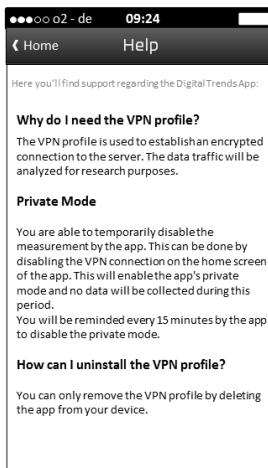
●●●○○ o2 - de 09:24

❮ Home Help

Here you'll find support regarding the Digital Trends App:

**Why do I need the VPN profile?**

The VPN profile is used to establish an encrypted connection to the server. The data traffic will be analyzed for research purposes.

**Private Mode**

You are able to temporarily disable the measurement by the app. This can be done by disabling the VPN connection on the home screen of the app. This will enable the app's private mode and no data will be collected during this period.
You will be reminded every 15 minutes by the app to disable the private mode.

**How can I uninstall the VPN profile?**

You can only remove the VPN profile by deleting the app from your device.